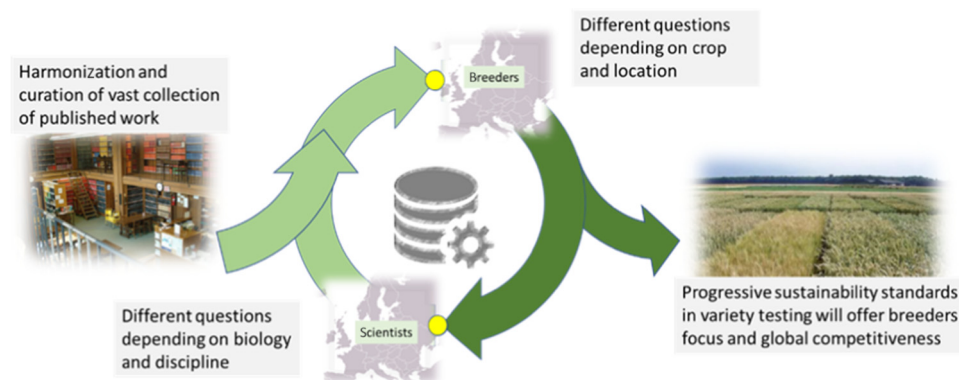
Harmonization and curation of vast collection of published work

Breeders

Different questions depending on crop and location

Different questions depending on biology and discipline

Scientists

Progressive sustainability standards in variety testing will offer breeders focus and global competitiveness